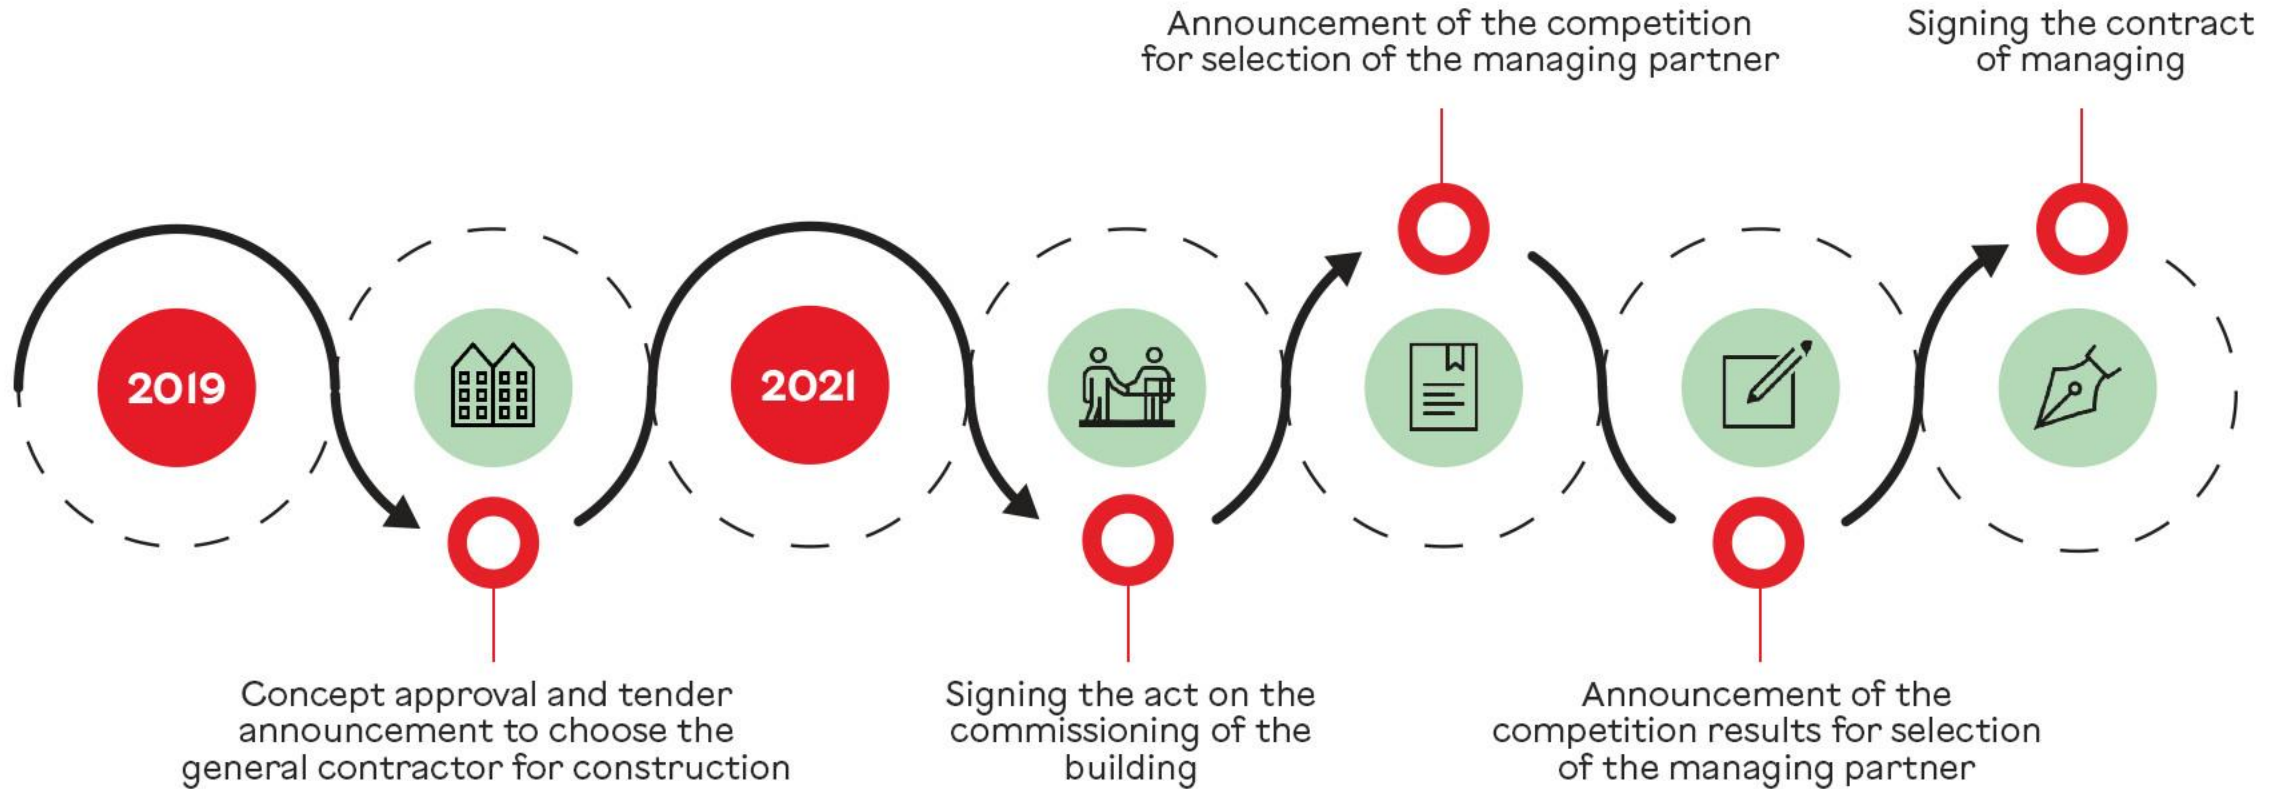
Announcement of the competition for selection of the managing partner

Signing the contract of managing

2019

2021

Concept approval and tender announcement to choose the general contractor for construction

Signing the act on the commissioning of the building

Announcement of the competition results for selection of the managing partner